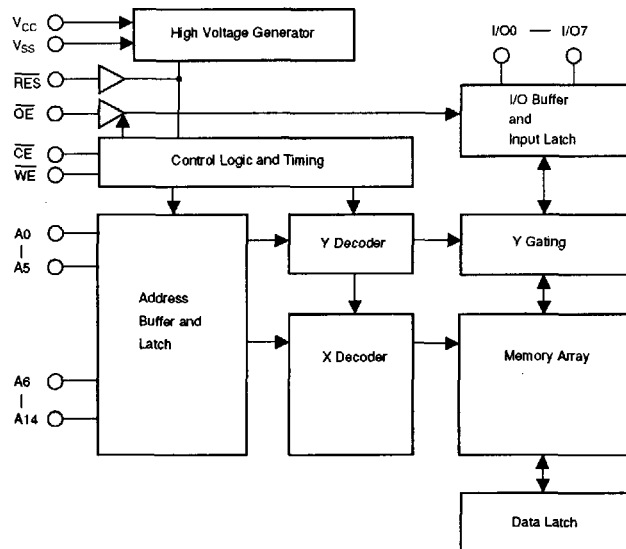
$V_{CC}$
$V_{SS}$
$\overline{RES}$
$\overline{OE}$
$\overline{CE}$
$\overline{WE}$

High Voltage Generator

I/O0 — I/O7

I/O Buffer and Input Latch

Control Logic and Timing

A0
|
A5

A6
|
A14

Address Buffer and Latch

Y Decoder

Y Gating

X Decoder

Memory Array

Data Latch